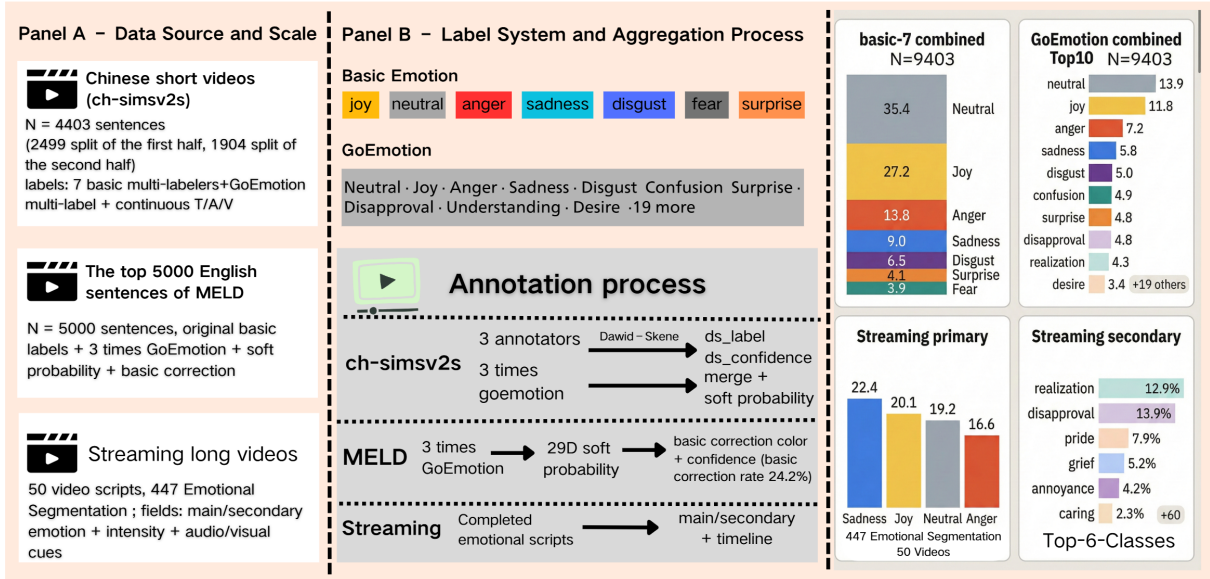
Panel A – Data Source and Scale

Chinese short videos (ch-simsv2s)

N = 4403 sentences (2499 split of the first half, 1904 split of the second half) labels: 7 basic multi-labelers+GoEmotion multi-label + continuous T/A/V

The top 5000 English sentences of MELD

N = 5000 sentences, original basic labels + 3 times GoEmotion + soft probability + basic correction

Streaming long videos

50 video scripts, 447 Emotional Segmentation ; fields: main/secondary emotion + intensity + audio/visual cues

Panel B – Label System and Aggregation Process

Basic Emotion

joy neutral anger sadness disgust fear surprise

GoEmotion

Neutral · Joy · Anger · Sadness · Disgust Confusion Surprise · Disapproval · Understanding · Desire ·19 more

Annotation process

ch-simsv2s 3 annotators Dawid – Skene ds_label ds_confidence 3 times goemotion merge + soft probability

MELD 3 times GoEmotion 29D soft probability basic correction color + confidence (basic correction rate 24.2%)

Streaming Completed emotional scripts main/secondary + timeline

basic-7 combined
N=9403

| 35.4 | Neutral |
|---|---|
| 27.2 | Joy |
| 13.8 | Anger |
| 9.0 | Sadness |
| 6.5 | Disgust |
| 4.1 | Surprise |
| 3.9 | Fear |

GoEmotion combined Top10 N=9403

| neutral | 13.9 |
|---|---|
| joy | 11.8 |
| anger | 7.2 |
| sadness | 5.8 |
| disgust | 5.0 |
| confusion | 4.9 |
| surprise | 4.8 |
| disapproval | 4.8 |
| realization | 4.3 |
| desire | 3.4 |

+19 others

Streaming primary

| Sadness | Joy | Neutral | Anger |
|---|---|---|---|
| 22.4 | 20.1 | 19.2 | 16.6 |

447 Emotional Segmentation
50 Videos

Streaming secondary

| realization | 12.9% |
|---|---|
| disapproval | 13.9% |
| pride | 7.9% |
| grief | 5.2% |
| annoyance | 4.2% |
| caring | 2.3% |

+60

Top-6-Classes